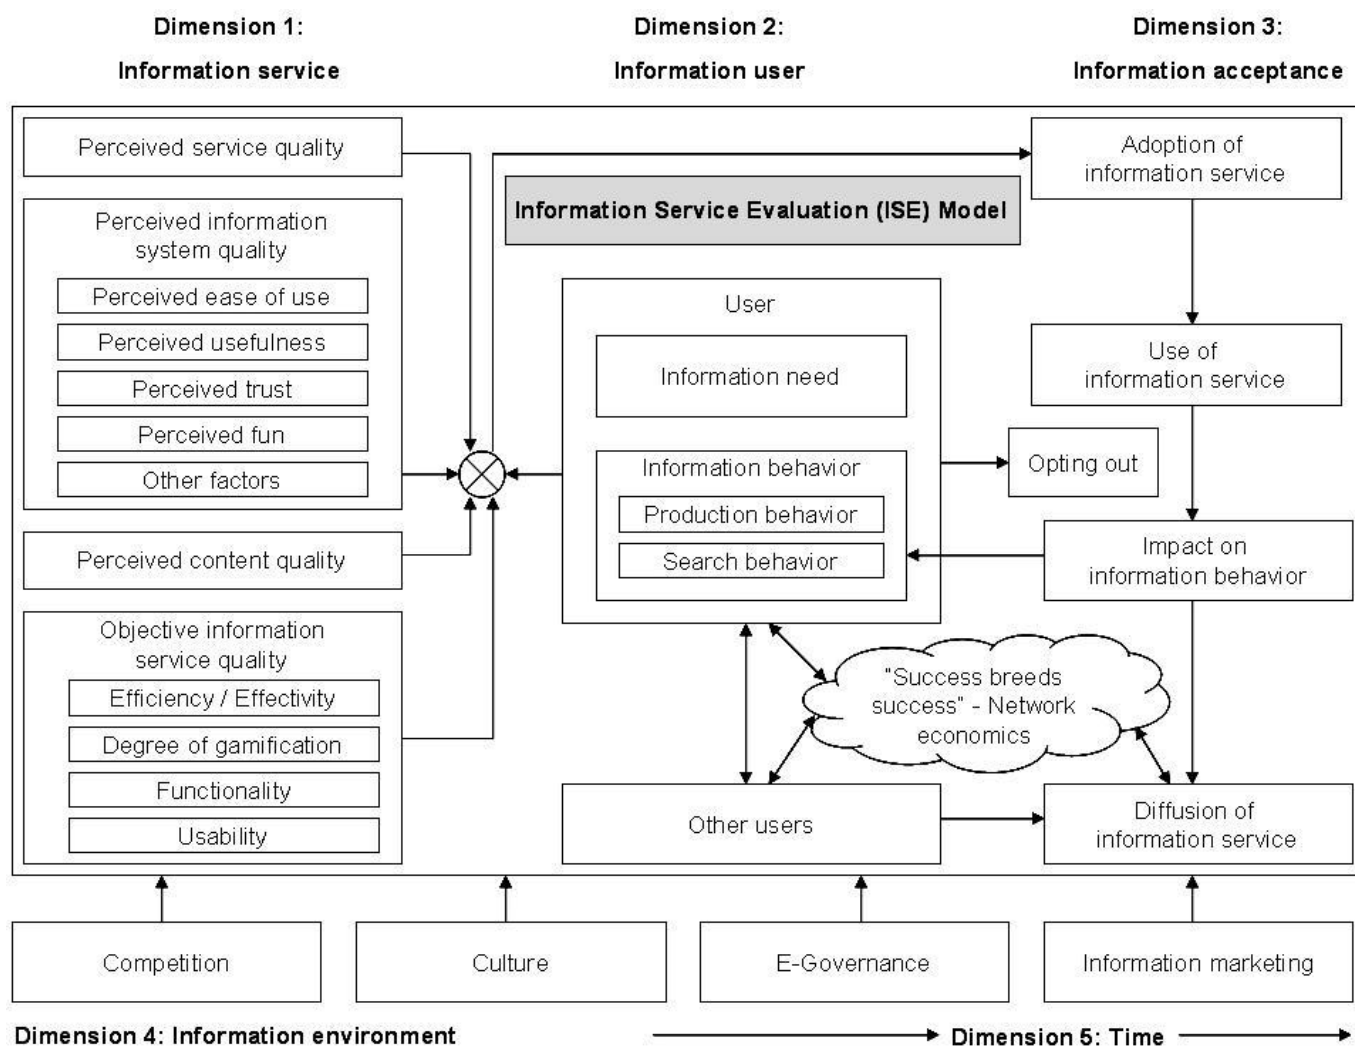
Dimension 1:
Information service

Dimension 2:
Information user

Dimension 3:
Information acceptance

Perceived service quality

Perceived information system quality

Perceived ease of use

Perceived usefulness

Perceived trust

Perceived fun

Other factors

Perceived content quality

Objective information service quality

Efficiency / Effectivity

Degree of gamification

Functionality

Usability

Information Service Evaluation (ISE) Model

User

Information need

Information behavior

Production behavior

Search behavior

"Success breeds success" - Network economics

Other users

Adoption of information service

Use of information service

Opting out

Impact on information behavior

Diffusion of information service

Competition

Culture

E-Governance

Information marketing

Dimension 4: Information environment

Dimension 5: Time